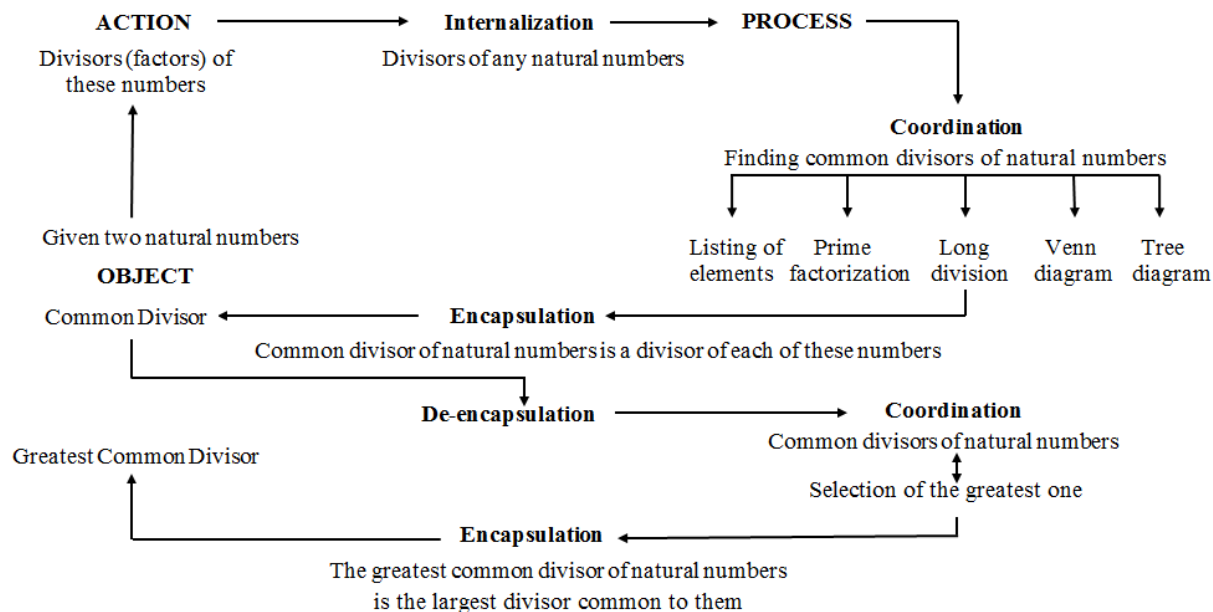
ACTION
Divisors (factors) of these numbers

Internalization
Divisors of any natural numbers

PROCESS

Coordination
Finding common divisors of natural numbers

Listing of elements
Prime factorization
Long division
Venn diagram
Tree diagram

Given two natural numbers

OBJECT
Common Divisor

Encapsulation
Common divisor of natural numbers is a divisor of each of these numbers

De-encapsulation

Coordination
Common divisors of natural numbers
Selection of the greatest one

Greatest Common Divisor

Encapsulation
The greatest common divisor of natural numbers is the largest divisor common to them